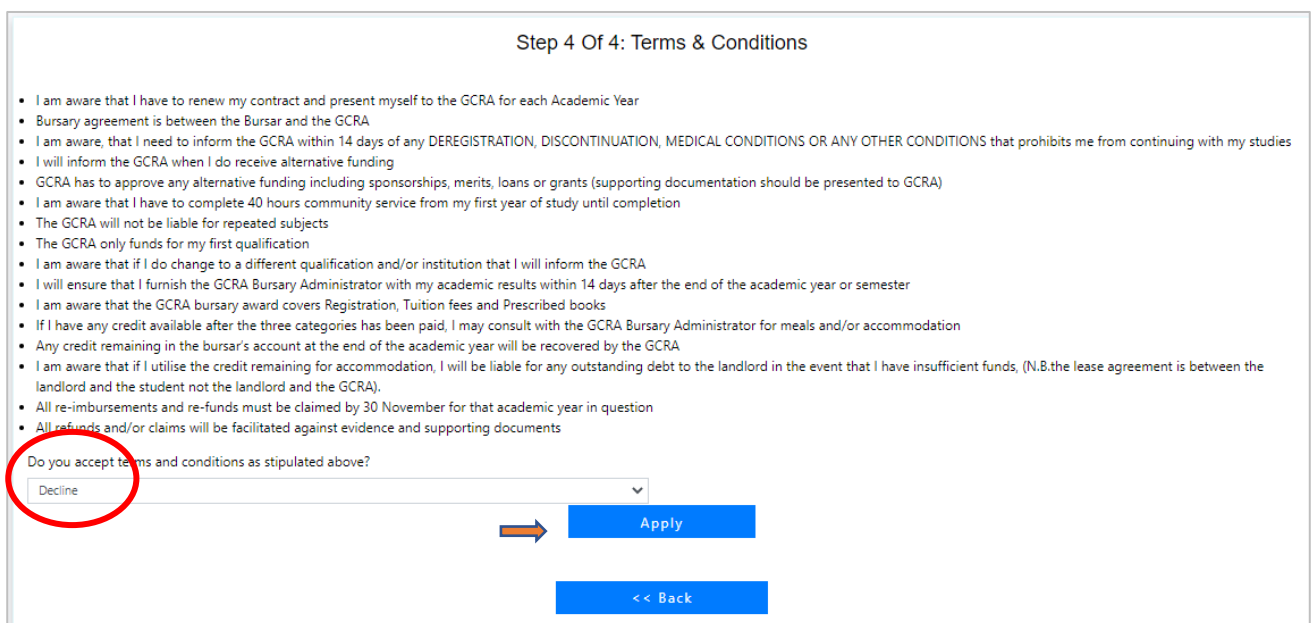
Step 4 Of 4: Terms & Conditions

- I am aware that I have to renew my contract and present myself to the GCRA for each Academic Year
- Bursary agreement is between the Bursar and the GCRA
- I am aware, that I need to inform the GCRA within 14 days of any DEREGISTRATION, DISCONTINUATION, MEDICAL CONDITIONS OR ANY OTHER CONDITIONS that prohibits me from continuing with my studies
- I will inform the GCRA when I do receive alternative funding
- GCRA has to approve any alternative funding including sponsorships, merits, loans or grants (supporting documentation should be presented to GCRA)
- I am aware that I have to complete 40 hours community service from my first year of study until completion
- The GCRA will not be liable for repeated subjects
- The GCRA only funds for my first qualification
- I am aware that if I do change to a different qualification and/or institution that I will inform the GCRA
- I will ensure that I furnish the GCRA Bursary Administrator with my academic results within 14 days after the end of the academic year or semester
- I am aware that the GCRA bursary award covers Registration, Tuition fees and Prescribed books
- If I have any credit available after the three categories has been paid, I may consult with the GCRA Bursary Administrator for meals and/or accommodation
- Any credit remaining in the bursar's account at the end of the academic year will be recovered by the GCRA
- I am aware that if I utilise the credit remaining for accommodation, I will be liable for any outstanding debt to the landlord in the event that I have insufficient funds, (N.B.the lease agreement is between the landlord and the student not the landlord and the GCRA).
- All re-imbursements and re-funds must be claimed by 30 November for that academic year in question
- All refunds and/or claims will be facilitated against evidence and supporting documents

Do you accept terms and conditions as stipulated above?

Decline

Apply

<< Back